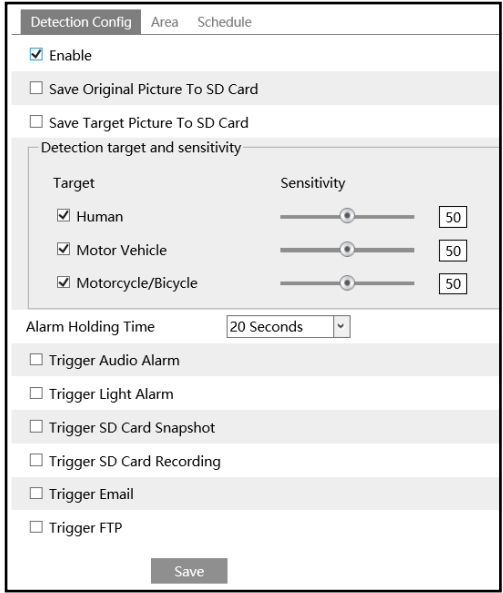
Detection Config Area Schedule

☑ Enable

☐ Save Original Picture To SD Card

☐ Save Target Picture To SD Card

Detection target and sensitivity

| Target | Sensitivity |
|---|---|
| ☑ Human | 50 |
| ☑ Motor Vehicle | 50 |
| ☑ Motorcycle/Bicycle | 50 |

Alarm Holding Time 20 Seconds

☐ Trigger Audio Alarm

☐ Trigger Light Alarm

☐ Trigger SD Card Snapshot

☐ Trigger SD Card Recording

☐ Trigger Email

☐ Trigger FTP

Save